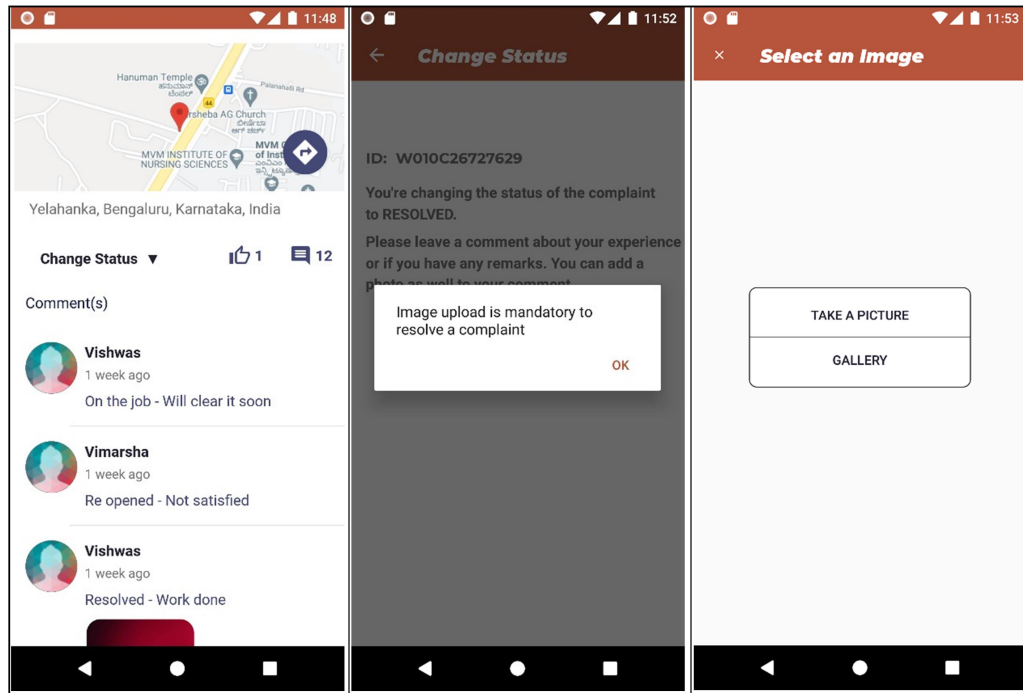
11:48

Hanuman Temple
Palanahalli Rd
44
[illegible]sheba AG Church
MVM INSTITUTE OF NURSING SCIENCES
MVM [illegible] of Inst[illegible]

Yelahanka, Bengaluru, Karnataka, India

Change Status ▼ 1 12

Comment(s)

Vishwas
1 week ago
On the job - Will clear it soon

Vimarsha
1 week ago
Re opened - Not satisfied

Vishwas
1 week ago
Resolved - Work done

11:52

Change Status

ID: W010C26727629

You're changing the status of the complaint to RESOLVED.

Please leave a comment about your experience or if you have any remarks. You can add a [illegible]

Image upload is mandatory to resolve a complaint

OK

11:53

× Select an Image

TAKE A PICTURE

GALLERY